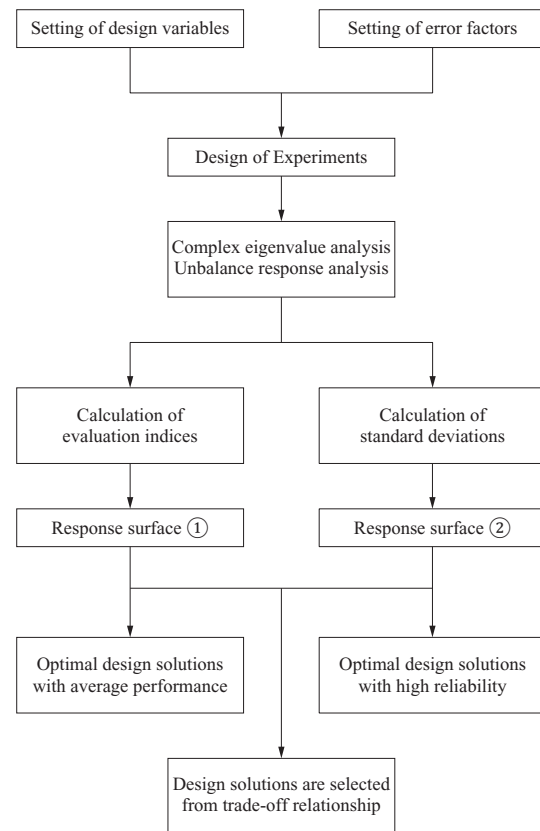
Setting of design variables

Setting of error factors

Design of Experiments

Complex eigenvalue analysis
Unbalance response analysis

Calculation of evaluation indices

Calculation of standard deviations

Response surface ①

Response surface ②

Optimal design solutions with average performance

Optimal design solutions with high reliability

Design solutions are selected from trade-off relationship